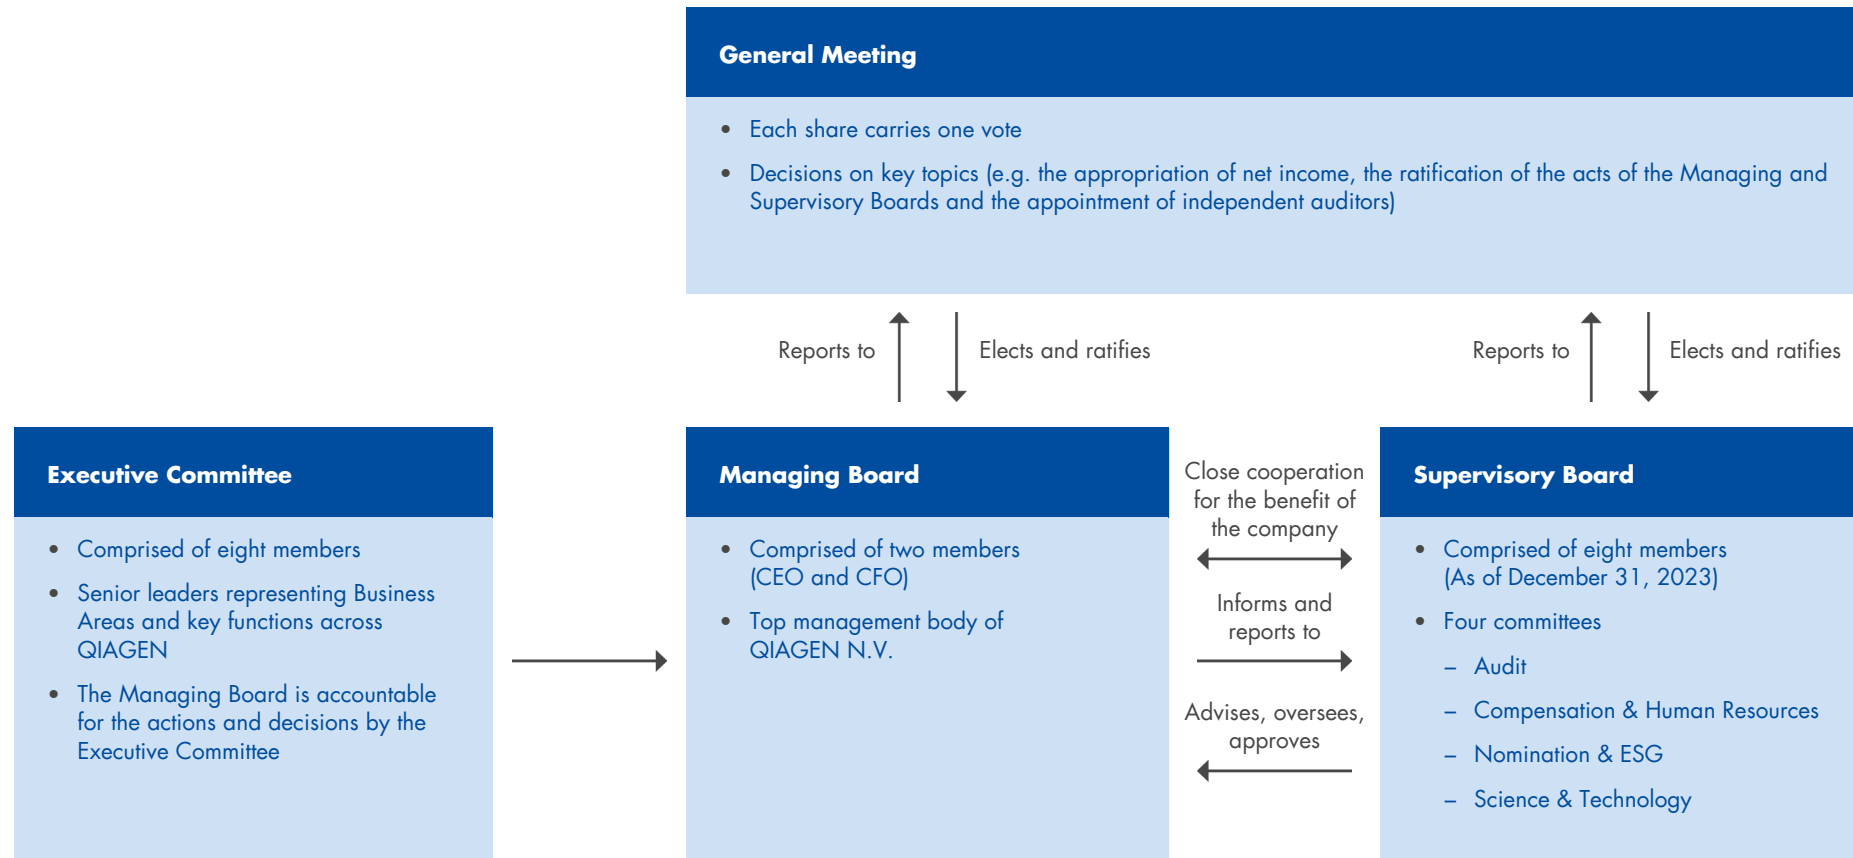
General Meeting

- Each share carries one vote
- Decisions on key topics (e.g. the appropriation of net income, the ratification of the acts of the Managing and Supervisory Boards and the appointment of independent auditors)

Reports to

Elects and ratifies

Reports to

Elects and ratifies

Executive Committee

- Comprised of eight members
- Senior leaders representing Business Areas and key functions across QIAGEN
- The Managing Board is accountable for the actions and decisions by the Executive Committee

Managing Board

- Comprised of two members (CEO and CFO)
- Top management body of QIAGEN N.V.

Close cooperation for the benefit of the company

Informs and reports to

Advises, oversees, approves

Supervisory Board

- Comprised of eight members (As of December 31, 2023)
- Four committees
  - Audit
  - Compensation & Human Resources
  - Nomination & ESG
  - Science & Technology